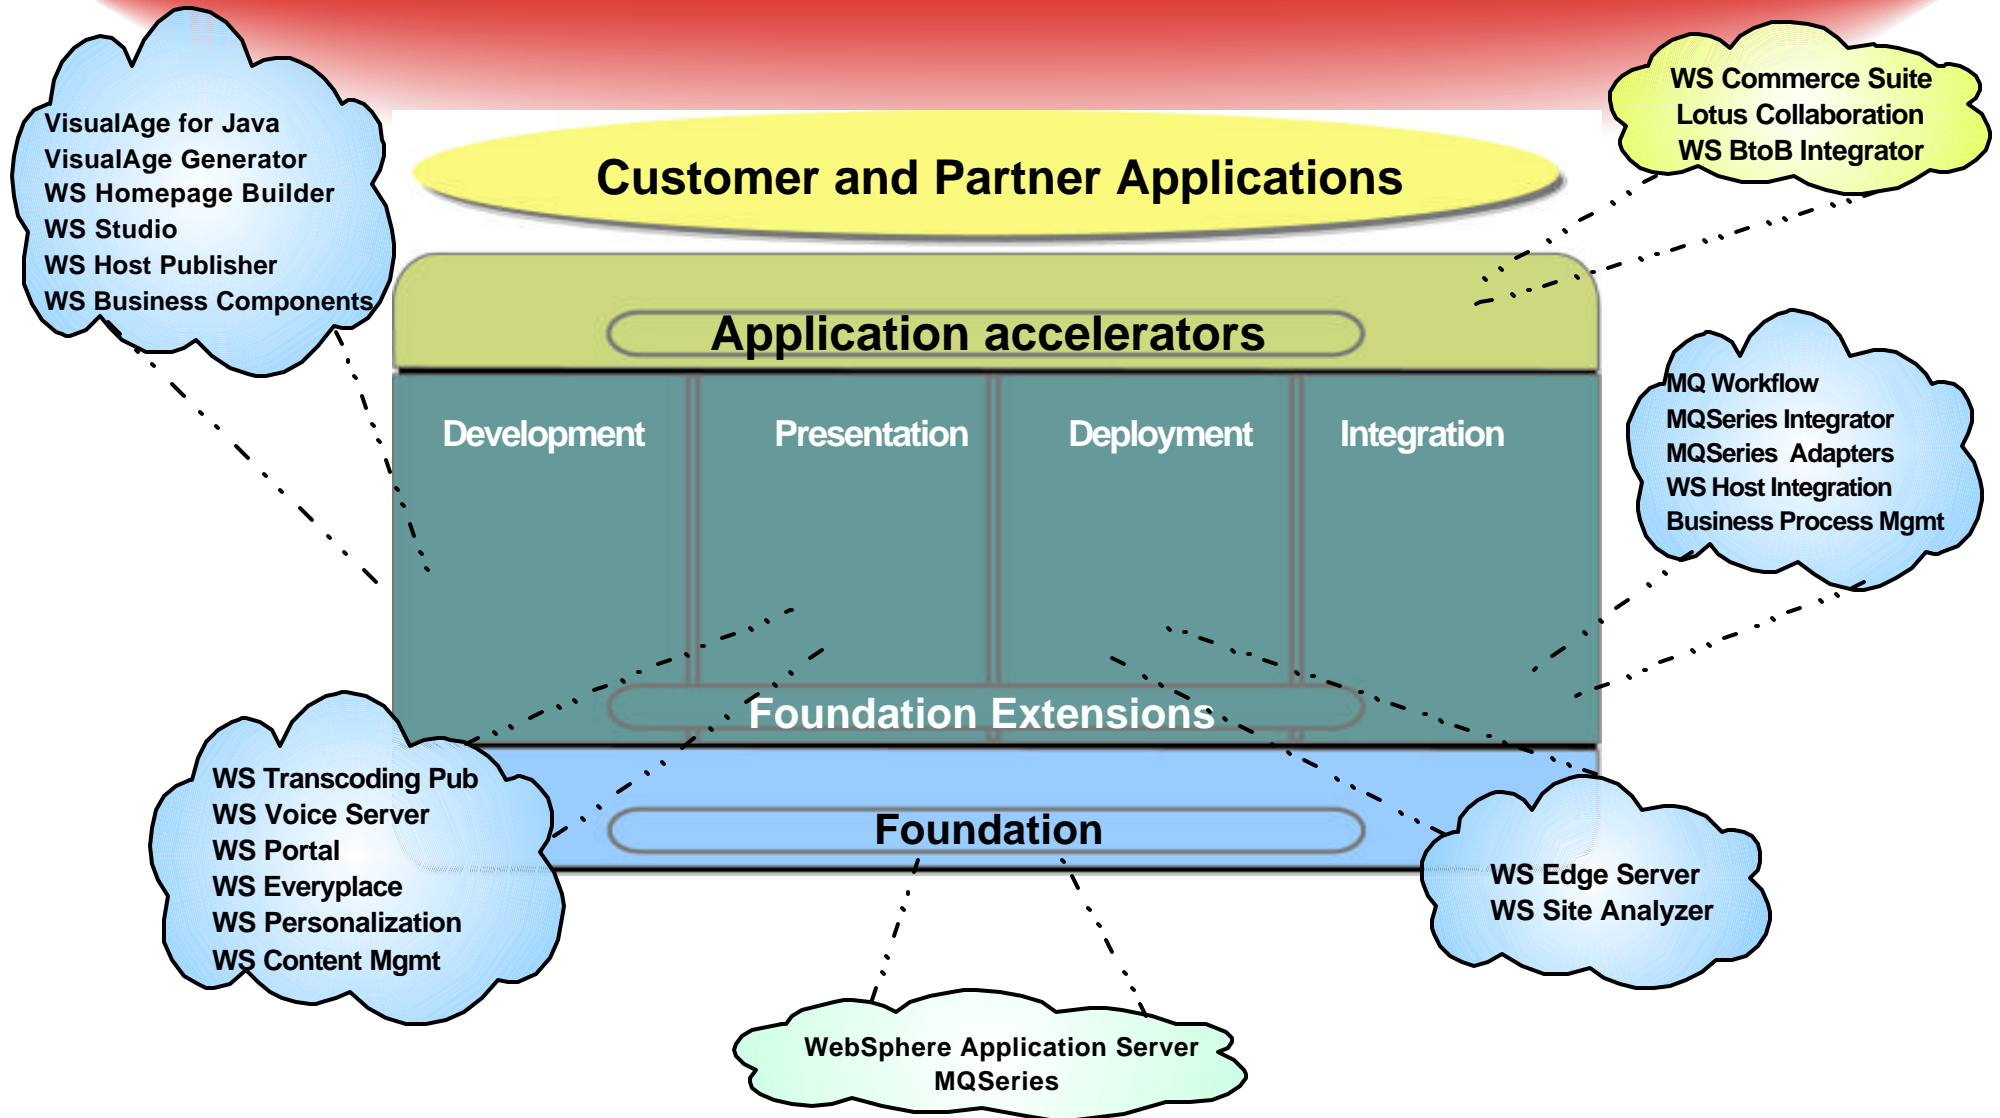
VisualAge for Java
VisualAge Generator
WS Homepage Builder
WS Studio
WS Host Publisher
WS Business Components

Customer and Partner Applications

WS Commerce Suite
Lotus Collaboration
WS BtoB Integrator

Application accelerators

Development

Presentation

Deployment

Integration

MQ Workflow
MQSeries Integrator
MQSeries Adapters
WS Host Integration
Business Process Mgmt

Foundation Extensions

Foundation

WS Transcoding Pub
WS Voice Server
WS Portal
WS Everyplace
WS Personalization
WS Content Mgmt

WS Edge Server
WS Site Analyzer

WebSphere Application Server
MQSeries